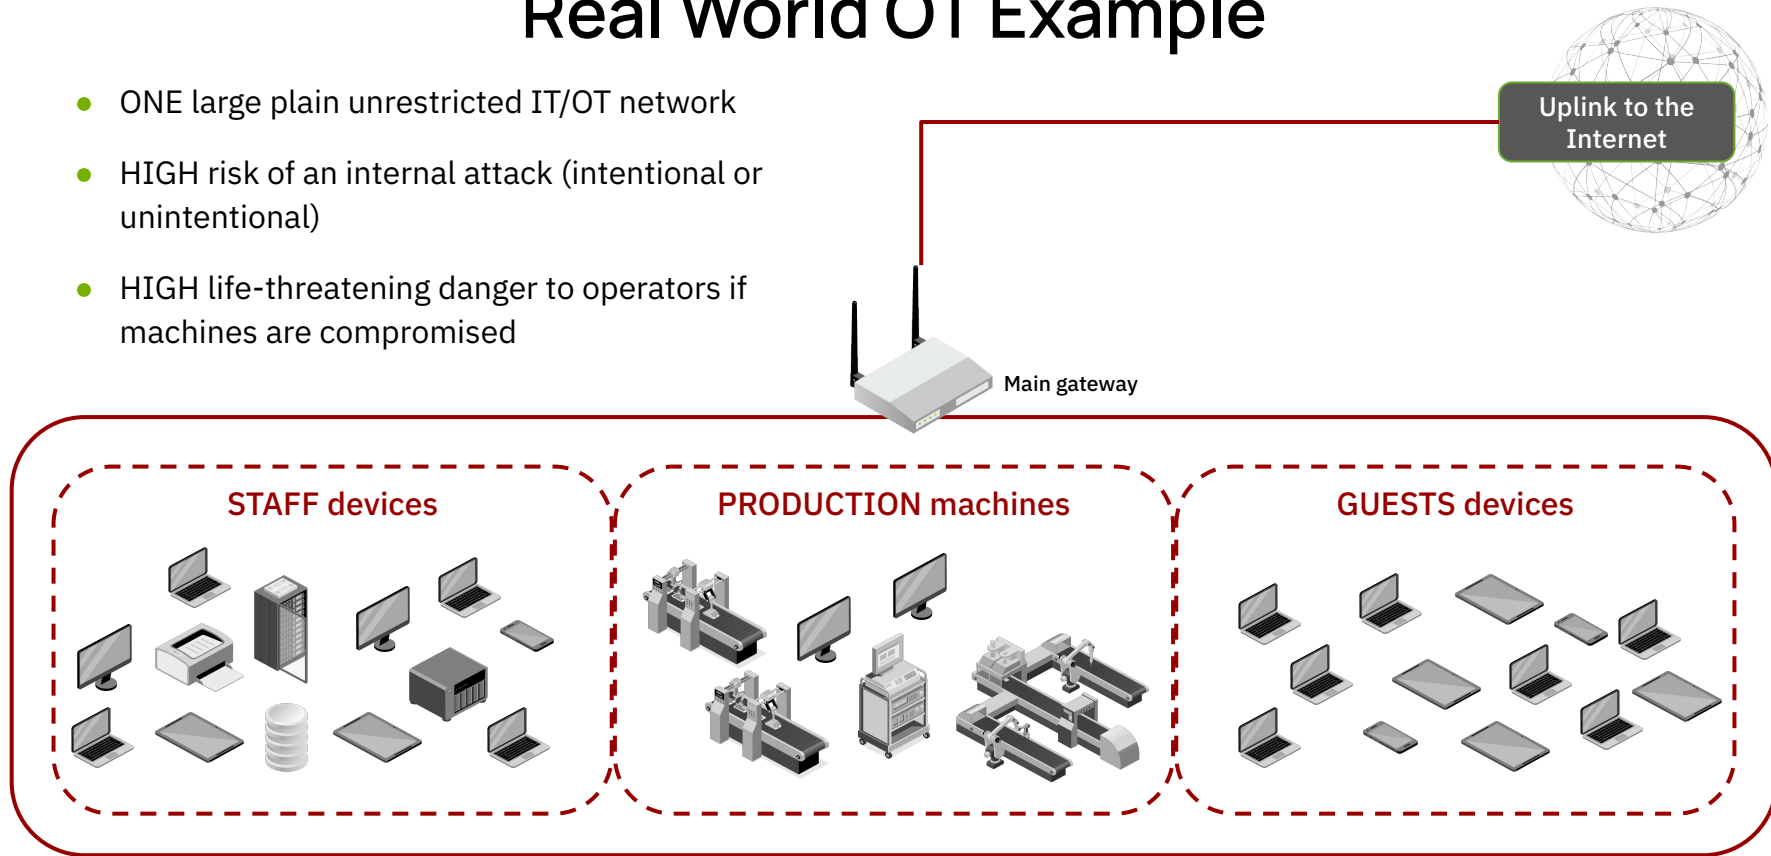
Real World OT Example

- ONE large plain unrestricted IT/OT network
- HIGH risk of an internal attack (intentional or unintentional)
- HIGH life-threatening danger to operators if machines are compromised

Uplink to the Internet

Main gateway

STAFF devices

PRODUCTION machines

GUESTS devices